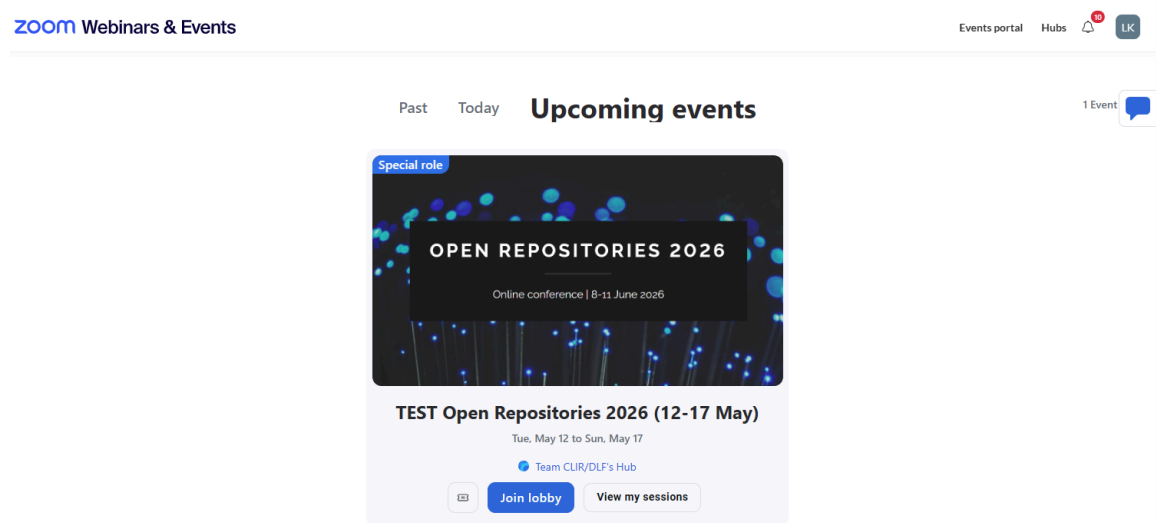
zoom Webinars & Events

Events portal Hubs 10 LK

Past Today Upcoming events

1 Event

Special role

OPEN REPOSITORIES 2026

Online conference | 8-11 June 2026

TEST Open Repositories 2026 (12-17 May)

Tue, May 12 to Sun, May 17

Team CLIR/DLF's Hub

Join lobby View my sessions